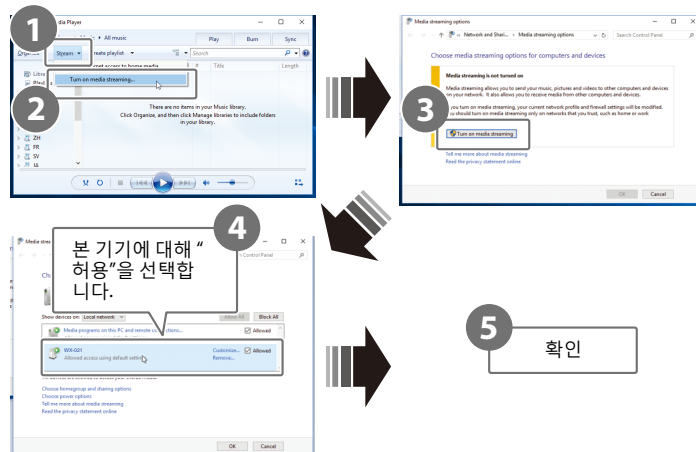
1
dia Player
All music
Play
Burn
Sync
Organize
Stream
reate playlist
Search
Turn on media streaming...
Title
Length
2
There are no items in your Music library.
Click Organize, and then click Manage libraries to include folders in your library.
ZH
FR
SV
UL

Media streaming options
Network and Shari...
Media streaming options
Search Control Panel
Choose media streaming options for computers and devices
Media streaming is not turned on
Media streaming allows you to send your music, pictures and videos to other computers and devices on your network. It also allows you to receive media from other computers and devices.
3
you turn on media streaming, your current network profile and firewall settings will be modified. u should turn on media streaming only on networks that you trust, such as home or work
Turn on media streaming
Tell me more about media streaming
Read the privacy statement online
OK
Cancel

4
Media strea
본 기기에 대해 “허용”을 선택합니다.
Search Control Panel
Ch
Show devices on:
Local network
Allow All
Block All
Media programs on the PC and remote connections...
Allowed
WX-021
Allowed access using default settings
Customize...
Remove...
Allowed
Choose homegroup and sharing options
Choose power options
Tell me more about media streaming
Read the privacy statement online
OK
Cancel

5
확인